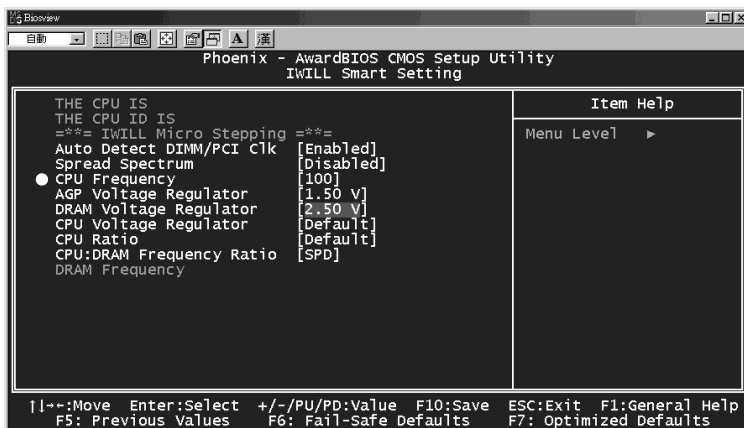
Biosview

自動 A 漢

Phoenix - AwardBIOS CMOS Setup Utility
IWILL Smart Setting

THE CPU IS
THE CPU ID IS
=*=* IWILL Micro Stepping =*=*
Auto Detect DIMM/PCI Clk [Enabled]
Spread Spectrum [Disabled]
CPU Frequency [100]
AGP Voltage Regulator [1.50 V]
DRAM Voltage Regulator [2.50 V]
CPU Voltage Regulator [Default]
CPU Ratio [Default]
CPU:DRAM Frequency Ratio [SPD]
DRAM Frequency

Item Help

Menu Level ►

↑↓→←:Move Enter:Select +/-/PU/PD:Value F10:Save ESC:Exit F1:General Help
F5: Previous Values F6: Fail-Safe Defaults F7: Optimized Defaults